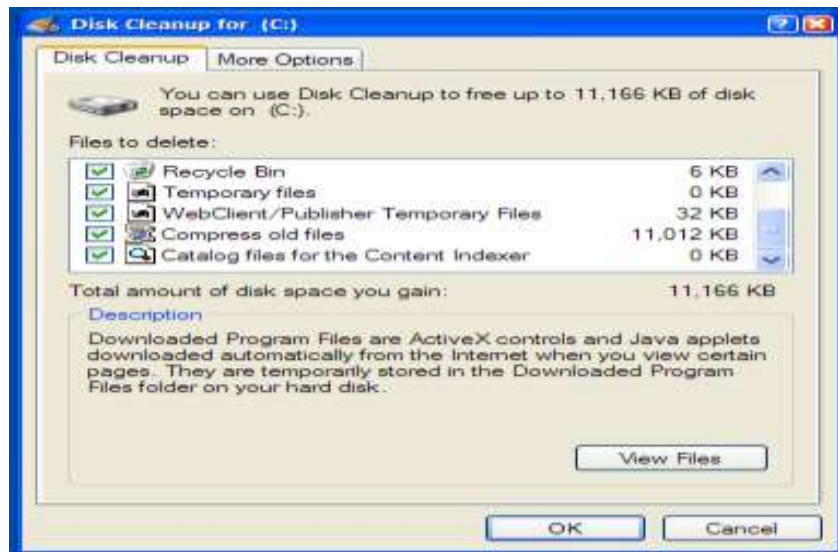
Disk Cleanup for (C:)

Disk Cleanup | More Options

You can use Disk Cleanup to free up to 11,166 KB of disk space on (C:).

Files to delete:

| | |
|---|---|
| Recycle Bin | 6 KB |
| Temporary files | 0 KB |
| WebClient/Publisher Temporary Files | 32 KB |
| Compress old files | 11,012 KB |
| Catalog files for the Content Indexer | 0 KB |

Total amount of disk space you gain: 11,166 KB

Description

Downloaded Program Files are ActiveX controls and Java applets downloaded automatically from the Internet when you view certain pages. They are temporarily stored in the Downloaded Program Files folder on your hard disk.

View Files

OK Cancel